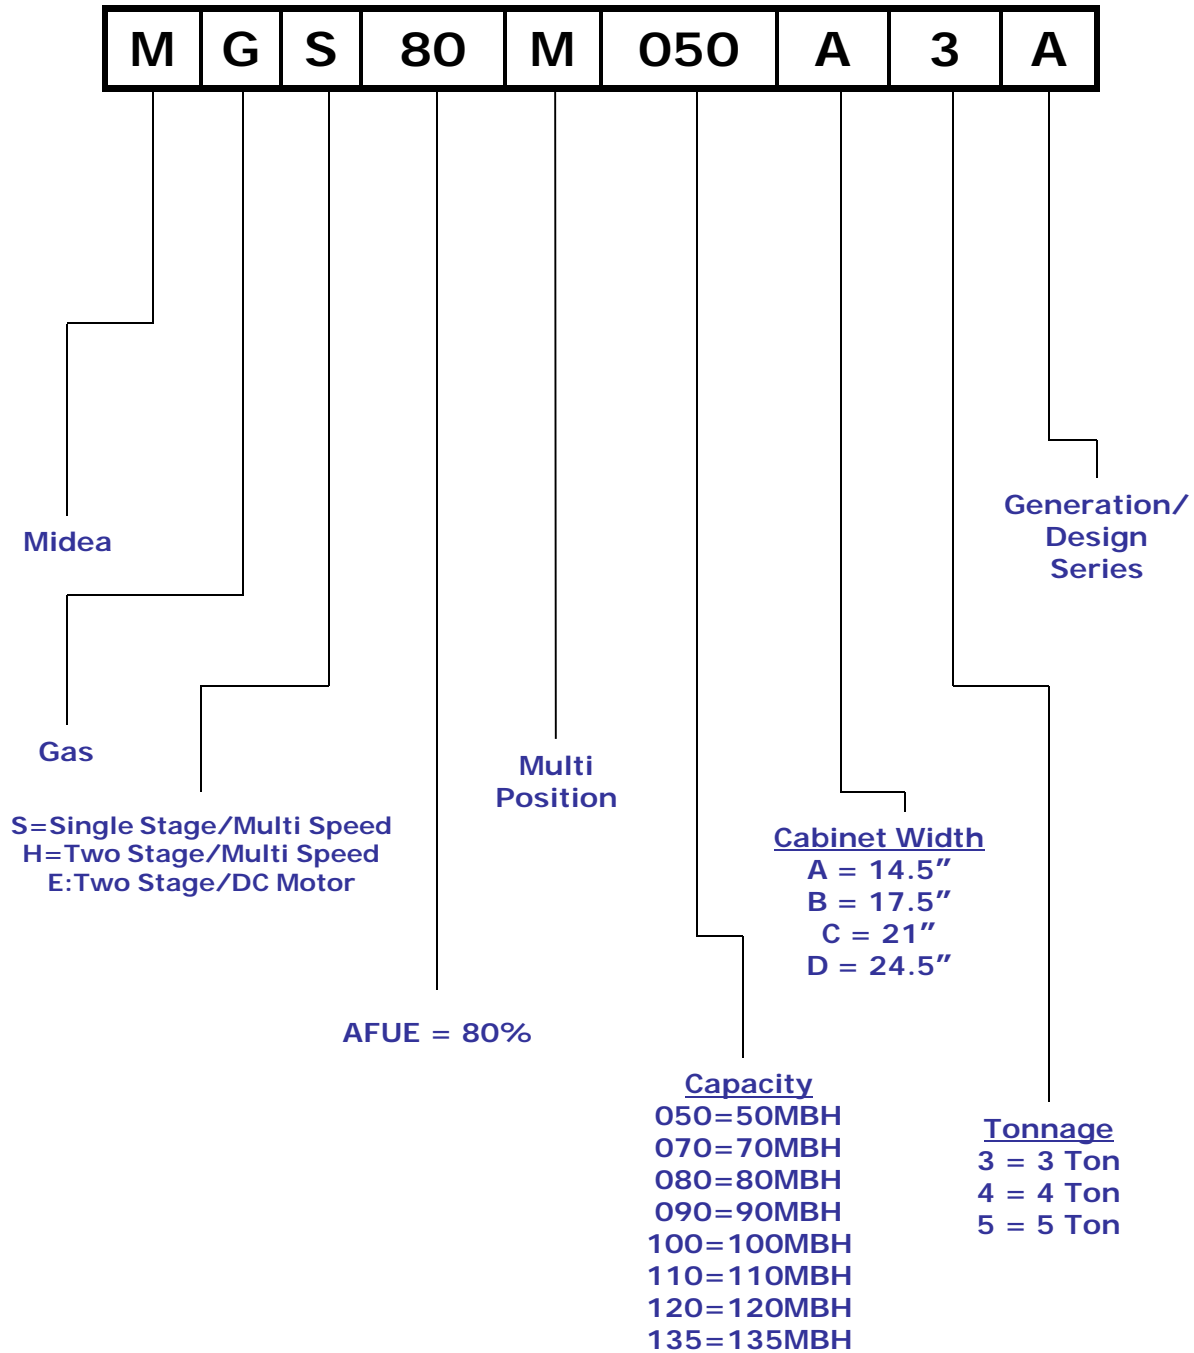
| M | G | S | 80 | M | 050 | A | 3 | A |
|---|---|---|---|---|---|---|---|---|

Generation/ Design Series

Midea

Gas

S=Single Stage/Multi Speed
H=Two Stage/Multi Speed
E:Two Stage/DC Motor

Multi Position

Cabinet Width
A = 14.5”
B = 17.5”
C = 21”
D = 24.5”

AFUE = 80%

Capacity
050=50MBH
070=70MBH
080=80MBH
090=90MBH
100=100MBH
110=110MBH
120=120MBH
135=135MBH

Tonnage
3 = 3 Ton
4 = 4 Ton
5 = 5 Ton